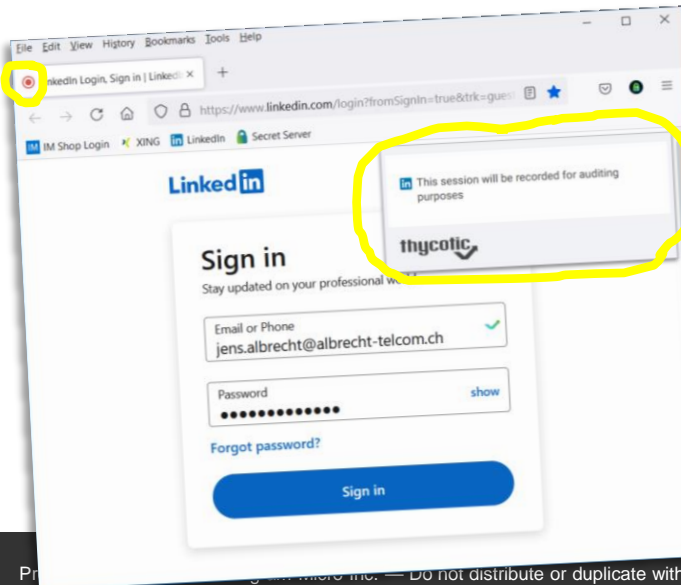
File Edit View History Bookmarks Tools Help

LinkedIn Login, Sign in | LinkedIn ×

https://www.linkedin.com/login?fromSignIn=true&trk=gues

IM Shop Login XING LinkedIn Secret Server

Linked in

This session will be recorded for auditing purposes

thycotic

Sign in

Stay updated on your professional w

Email or Phone
jens.albrecht@albrecht-telcom.ch

Password
•••••••••••••
show

Forgot password?

Sign in

Pr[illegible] — Do not distribute or duplicate with